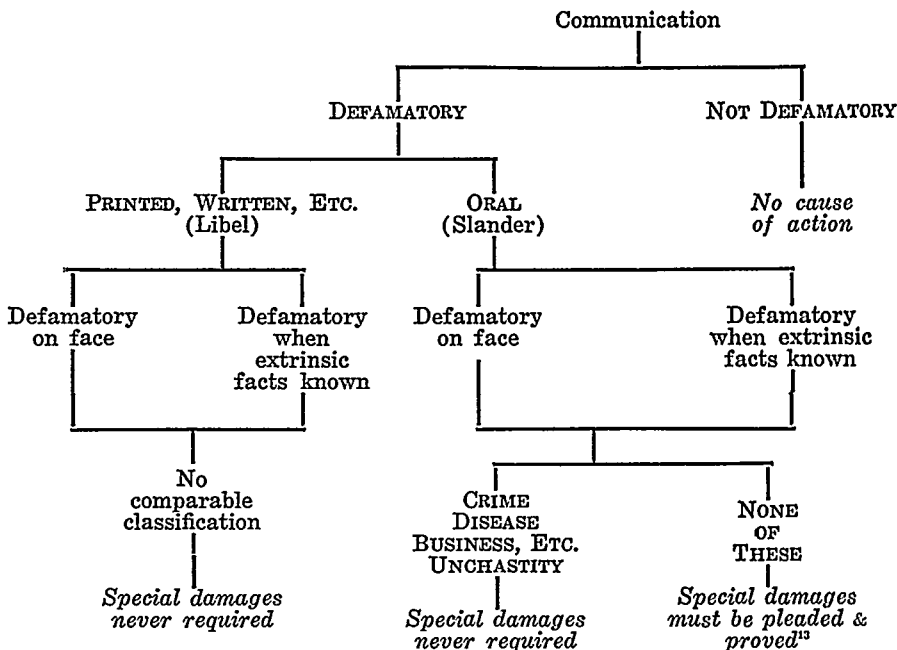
Communication

DEFAMATORY

NOT DEFAMATORY

No cause of action

PRINTED, WRITTEN, ETC. (Libel)

ORAL (Slander)

Defamatory on face

Defamatory when extrinsic facts known

Defamatory on face

Defamatory when extrinsic facts known

No comparable classification

Special damages never required

CRIME DISEASE BUSINESS, ETC. UNCHASTITY

Special damages never required

NONE OF THESE

Special damages must be pleaded & proved$^{13}$